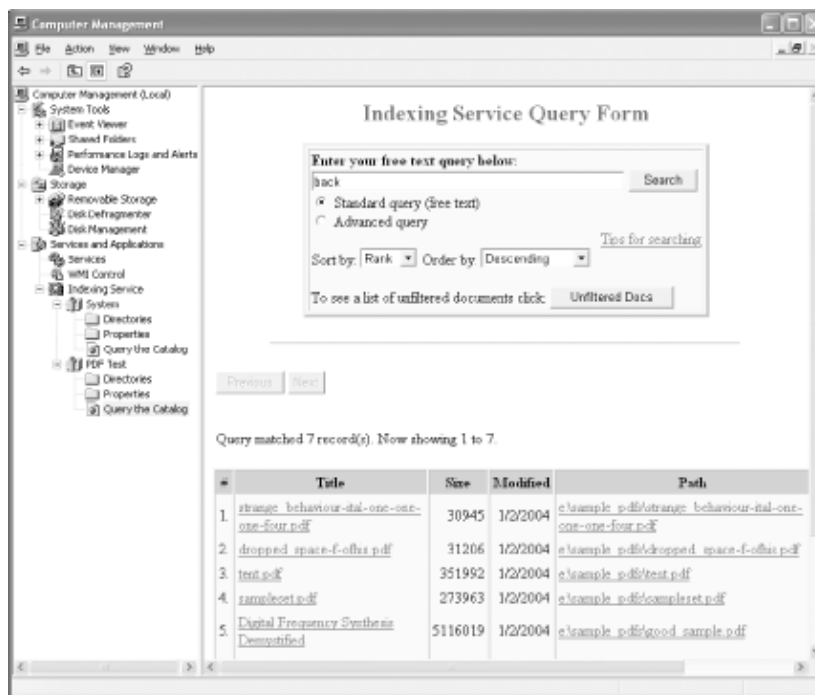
Computer Management

File Action View Window Help

Computer Management (Local)
System Tools
Event Viewer
Shared Folders
Performance Logs and Alerts
Device Manager
Storage
Removable Storage
Disk Defragmenter
Disk Management
Services and Applications
Services
WMI Control
Indexing Service
System
Directories
Properties
Query the Catalog
PDF Test
Directories
Properties
Query the Catalog

Indexing Service Query Form

Enter your free text query below:
back
Search
Standard query (free text)
Advanced query
Tips for searching
Sort by: Rank Order by: Descending
To see a list of unfiltered documents click: Unfiltered Docs

Previous Next

Query matched 7 record(s). Now showing 1 to 7.

| # | Title | Size | Modified | Path |
|---|---|---|---|---|
| 1. | strange_behaviour-ital-one-one-one-four.pdf | 30945 | 1/2/2004 | e:\sample_pdfs\strange_behaviour-ital-one-one-one-four.pdf |
| 2. | dropped_space-f-offset.pdf | 31206 | 1/2/2004 | e:\sample_pdfs\dropped_space-f-offset.pdf |
| 3. | test.pdf | 351992 | 1/2/2004 | e:\sample_pdfs\test.pdf |
| 4. | sampleset.pdf | 273963 | 1/2/2004 | e:\sample_pdfs\sampleset.pdf |
| 5. | Digital Frequency Synthesis Demystified | 5116019 | 1/2/2004 | e:\sample_pdfs\good_sample.pdf |